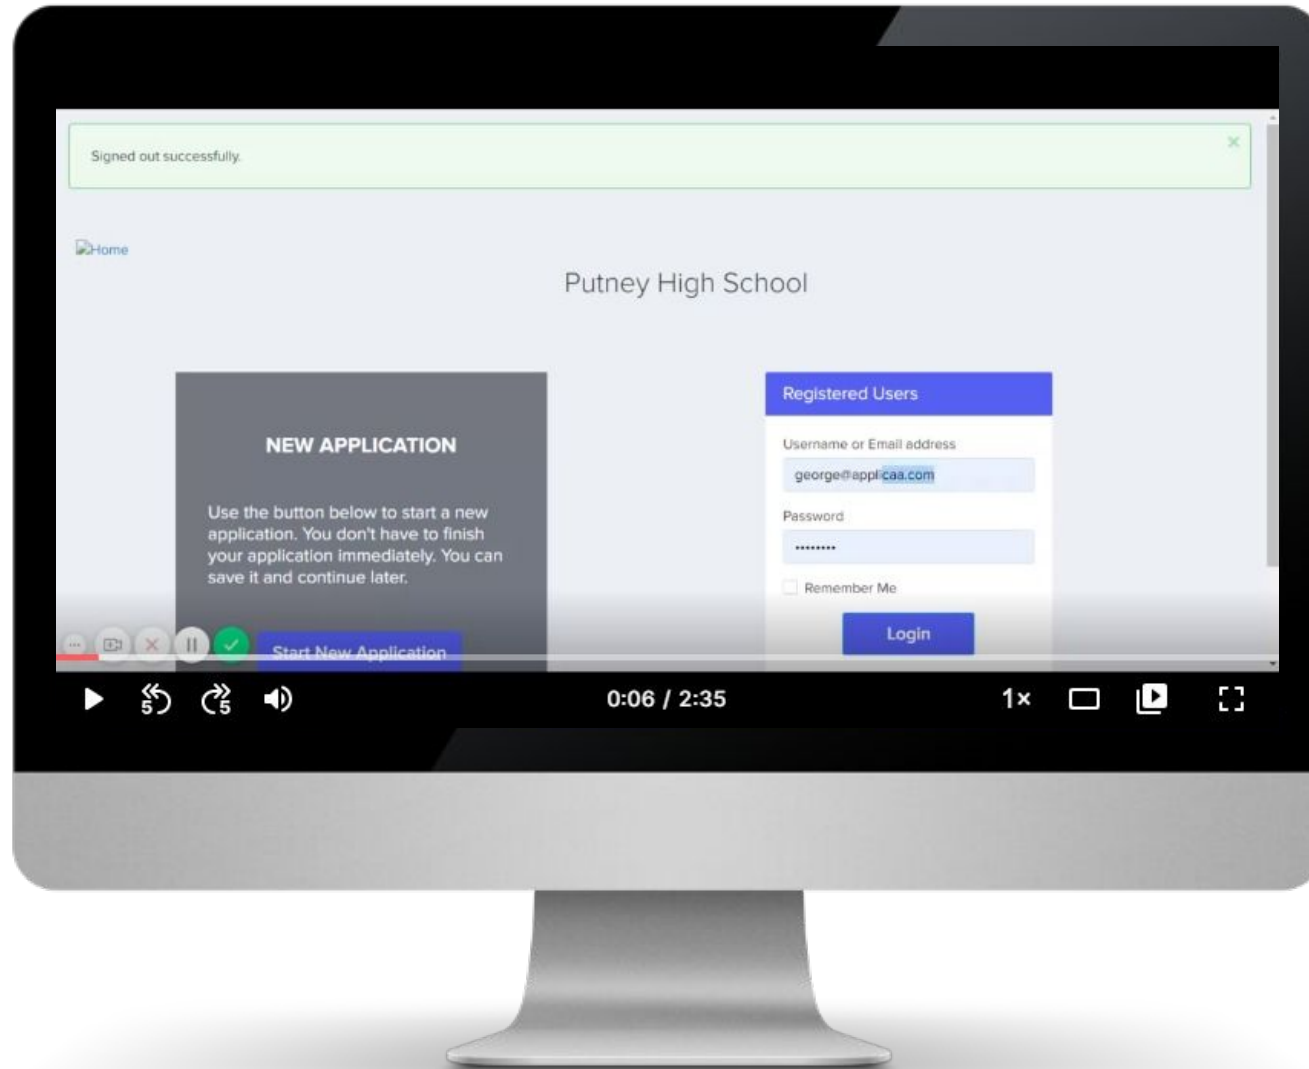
Signed out successfully.

×

Home

Putney High School

NEW APPLICATION

Use the button below to start a new application. You don't have to finish your application immediately. You can save it and continue later.

Start New Application

Registered Users

Username or Email address

george@applicaa.com

Password

•••••••••

Remember Me

Login

5

5

0:06 / 2:35

1×